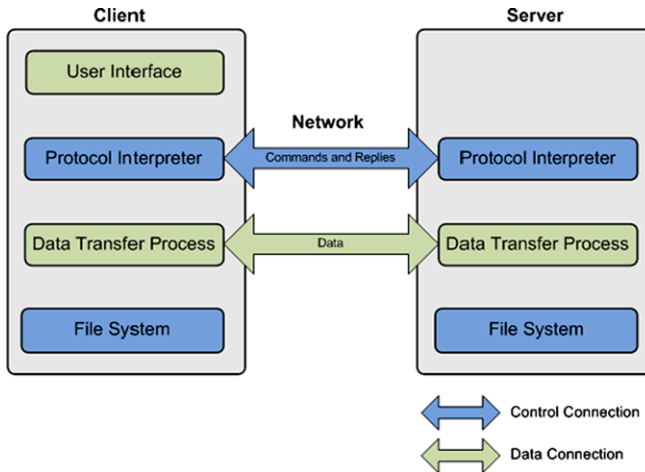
Client

User Interface

Protocol Interpreter

Data Transfer Process

File System

Network

Commands and Replies

Data

Server

Protocol Interpreter

Data Transfer Process

File System

Control Connection

Data Connection